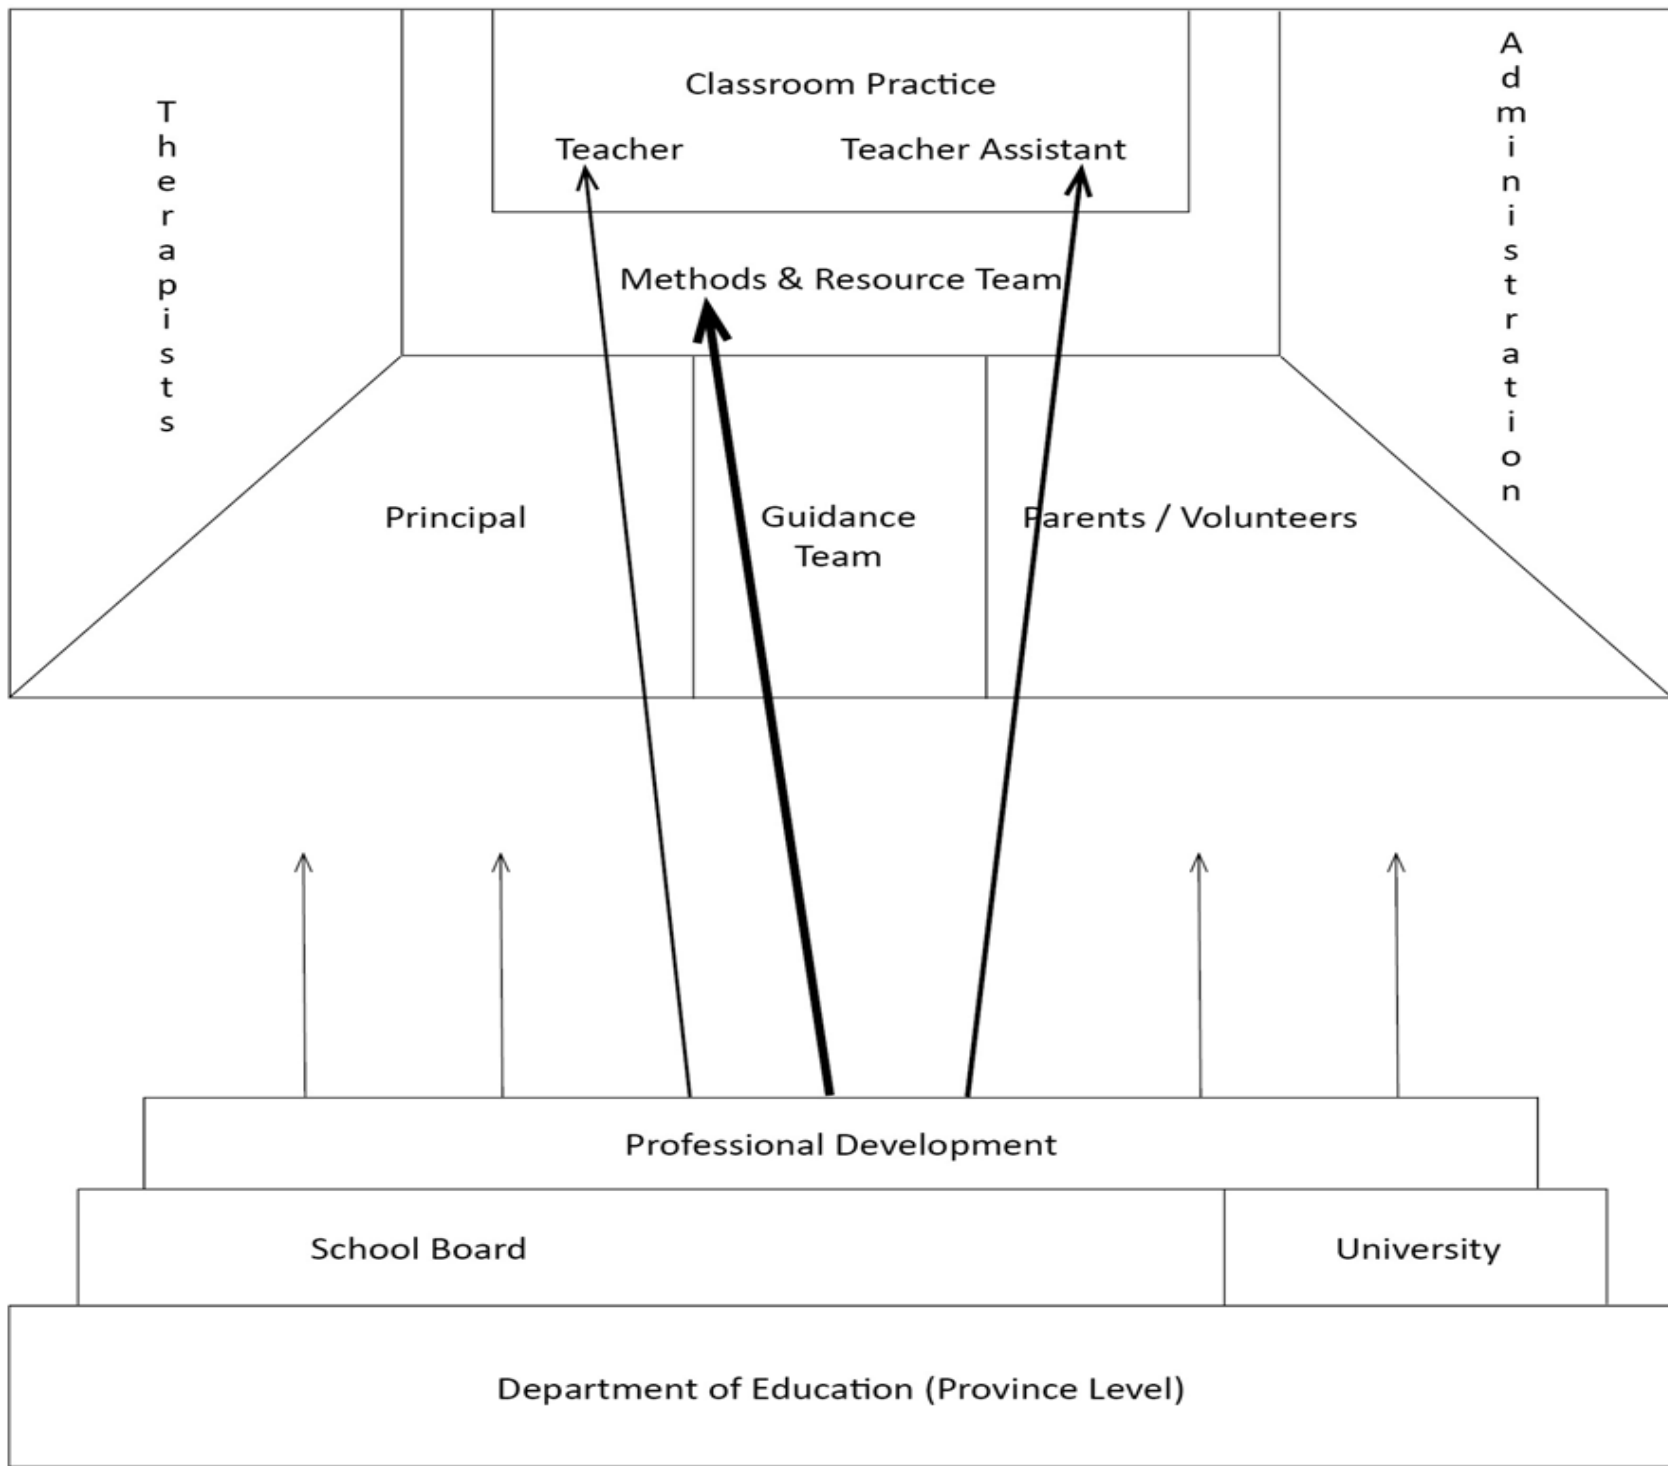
Therapists

Classroom Practice

Teacher

Teacher Assistant

Administration

Methods & Resource Team

Principal

Guidance Team

Parents / Volunteers

Professional Development

School Board

University

Department of Education (Province Level)